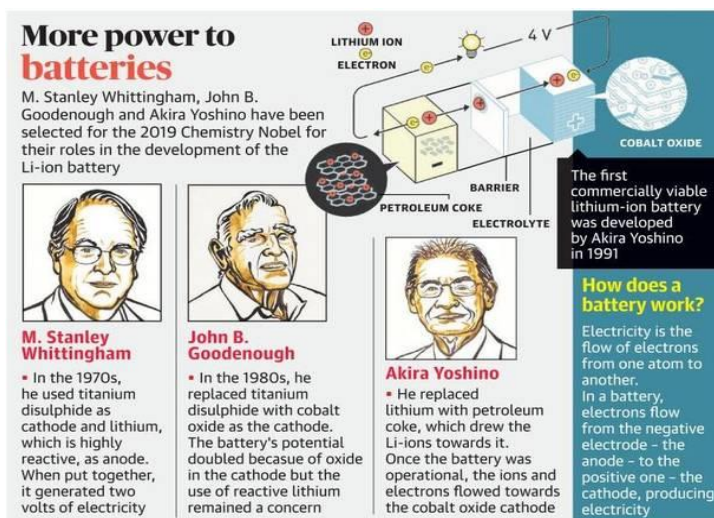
More power to batteries

M. Stanley Whittingham, John B. Goodenough and Akira Yoshino have been selected for the 2019 Chemistry Nobel for their roles in the development of the Li-ion battery

LITHIUM ION

ELECTRON

4 V

COBALT OXIDE

BARRIER

PETROLEUM COKE

ELECTROLYTE

The first commercially viable lithium-ion battery was developed by Akira Yoshino in 1991

M. Stanley Whittingham

• In the 1970s, he used titanium disulphide as cathode and lithium, which is highly reactive, as anode. When put together, it generated two volts of electricity

John B. Goodenough

• In the 1980s, he replaced titanium disulphide with cobalt oxide as the cathode. The battery's potential doubled becasue of oxide in the cathode but the use of reactive lithium remained a concern

Akira Yoshino

• He replaced lithium with petroleum coke, which drew the Li-ions towards it. Once the battery was operational, the ions and electrons flowed towards the cobalt oxide cathode

How does a battery work?

Electricity is the flow of electrons from one atom to another.
In a battery, electrons flow from the negative electrode - the anode - to the positive one - the cathode, producing electricity